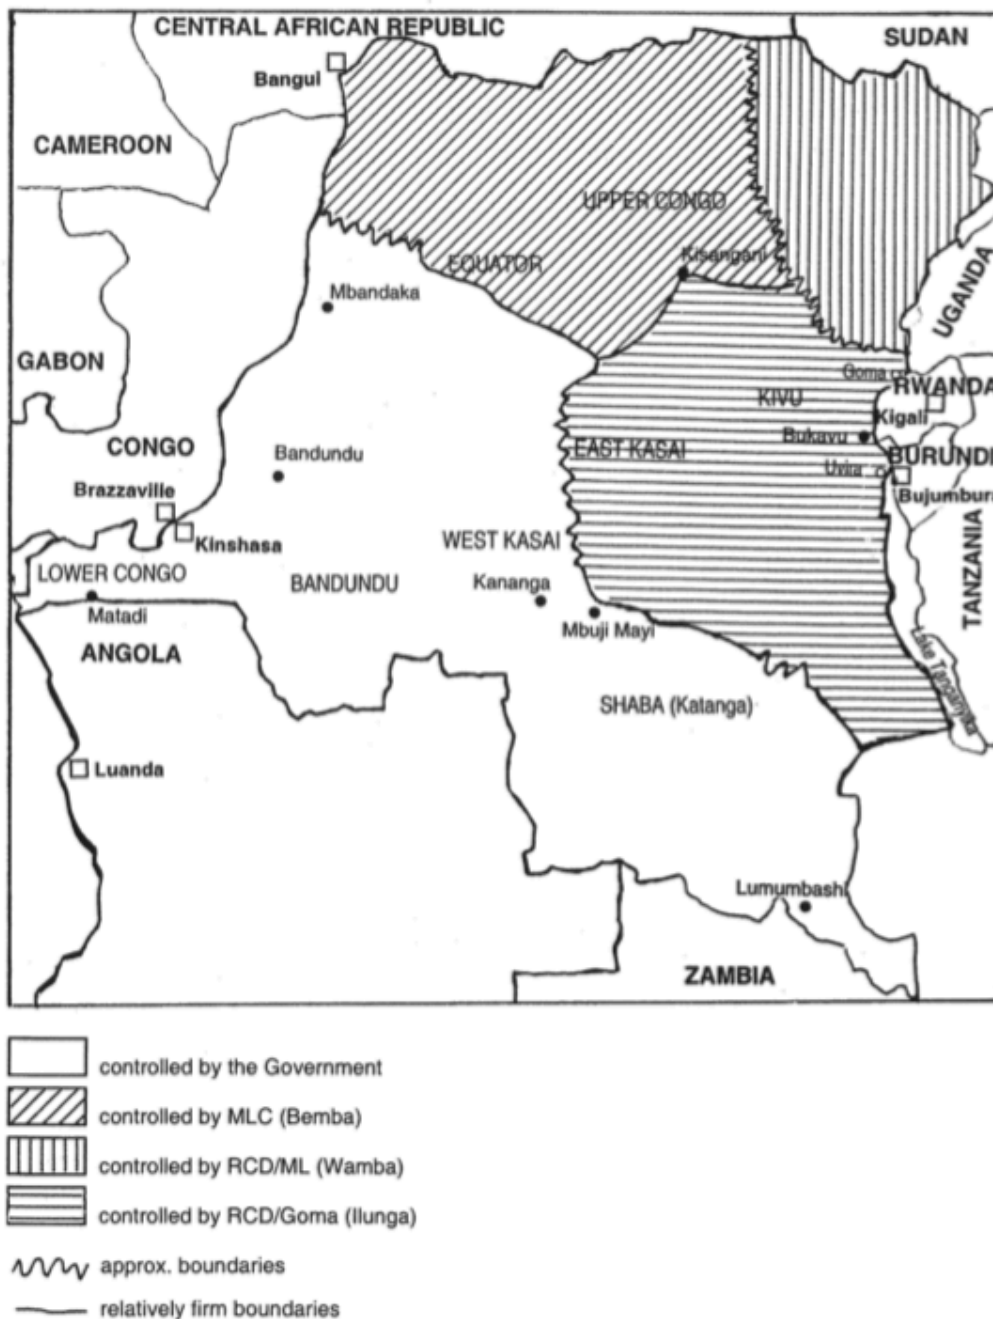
CENTRAL AFRICAN REPUBLIC
SUDAN
Bangui
CAMEROON
UPPER CONGO
EQUATOR
Kisangani
UGANDA
Mbandaka
GABON
Goma
RWANDA
KIVU
Kigali
CONGO
Bandundu
Bukavu
BURUNDI
EAST KASAI
Uvira
Brazzaville
Bujumbura
Kinshasa
WEST KASAI
TANZANIA
LOWER CONGO
BANDUNDU
Kananga
Matadi
Mbuji Mayi
ANGOLA
Lake Tanganyika
SHABA (Katanga)
Luanda
Lumumbashi
ZAMBIA

controlled by the Government
controlled by MLC (Bemba)
controlled by RCD/ML (Wamba)
controlled by RCD/Goma (Ilunga)
approx. boundaries
relatively firm boundaries